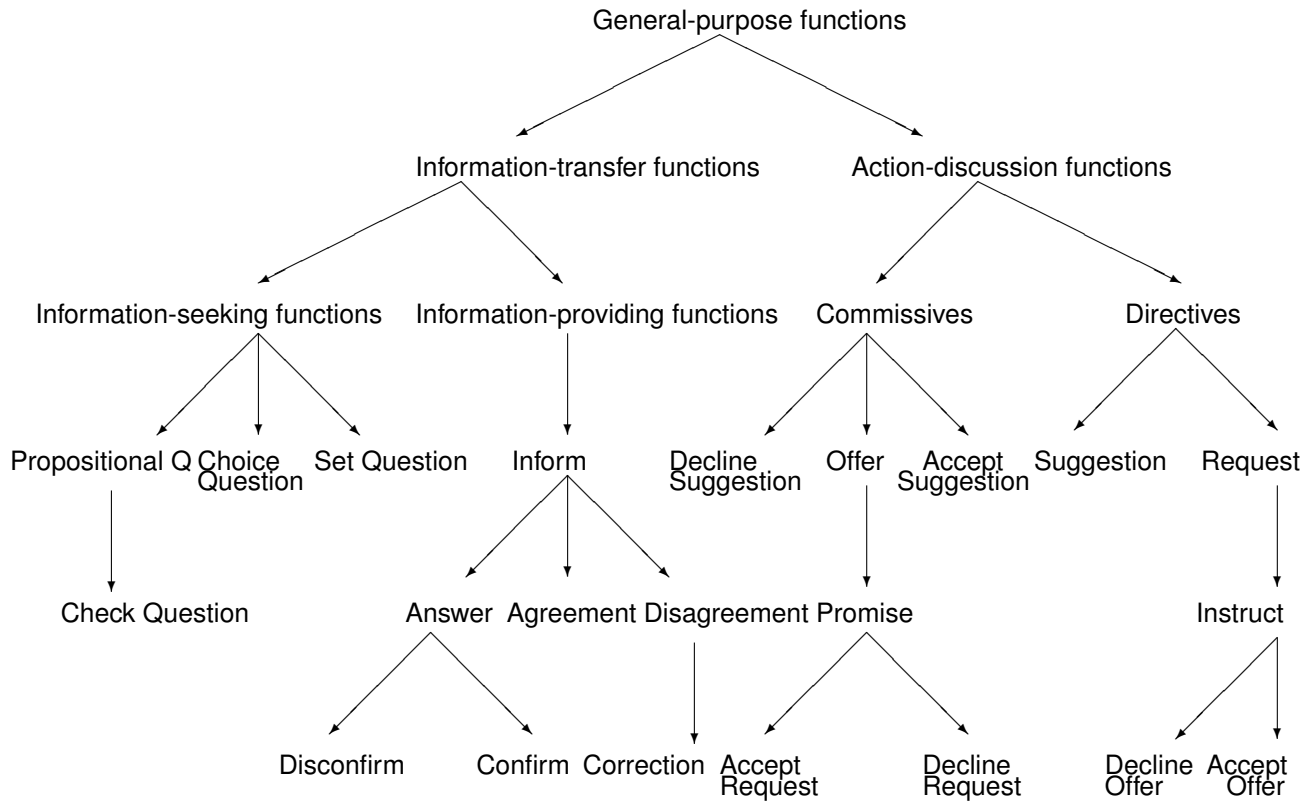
General-purpose functions

Information-transfer functions

Action-discussion functions

Information-seeking functions

Information-providing functions

Commissives

Directives

Propositional Q

Choice Question

Set Question

Inform

Decline Suggestion

Offer

Accept Suggestion

Suggestion

Request

Check Question

Answer

Agreement

Disagreement

Promise

Instruct

Disconfirm

Confirm

Correction

Accept Request

Decline Request

Decline Offer

Accept Offer